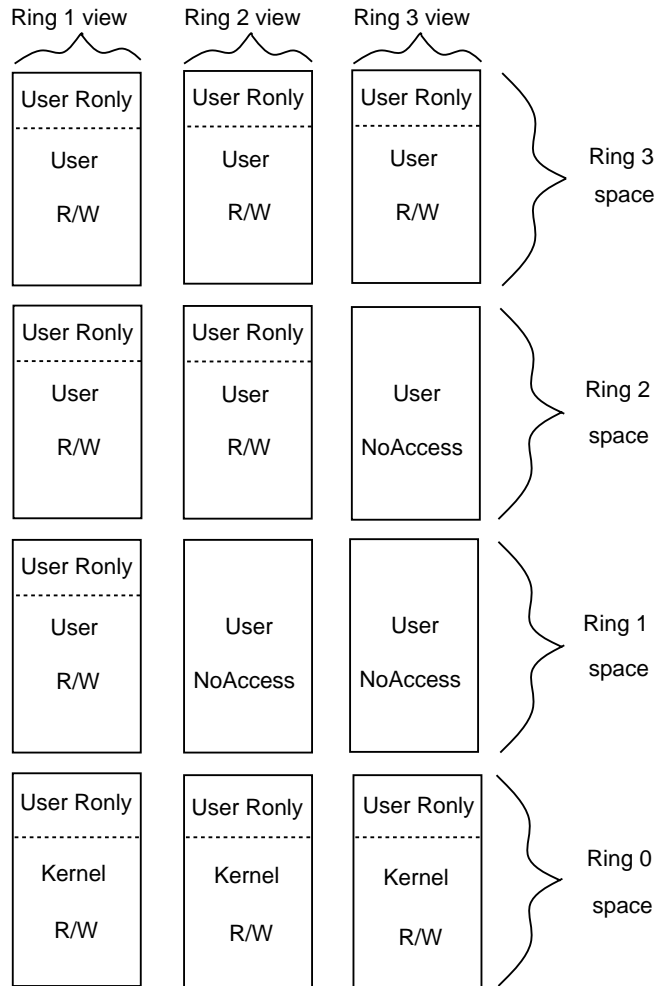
| Ring 1 view | Ring 2 view | Ring 3 view | |
|---|---|---|---|
| User Ronly / User R/W | User Ronly / User R/W | User Ronly / User R/W | Ring 3 space |
| User Ronly / User R/W | User Ronly / User R/W | User NoAccess | Ring 2 space |
| User Ronly / User R/W | User NoAccess | User NoAccess | Ring 1 space |
| User Ronly / Kernel R/W | User Ronly / Kernel R/W | User Ronly / Kernel R/W | Ring 0 space |